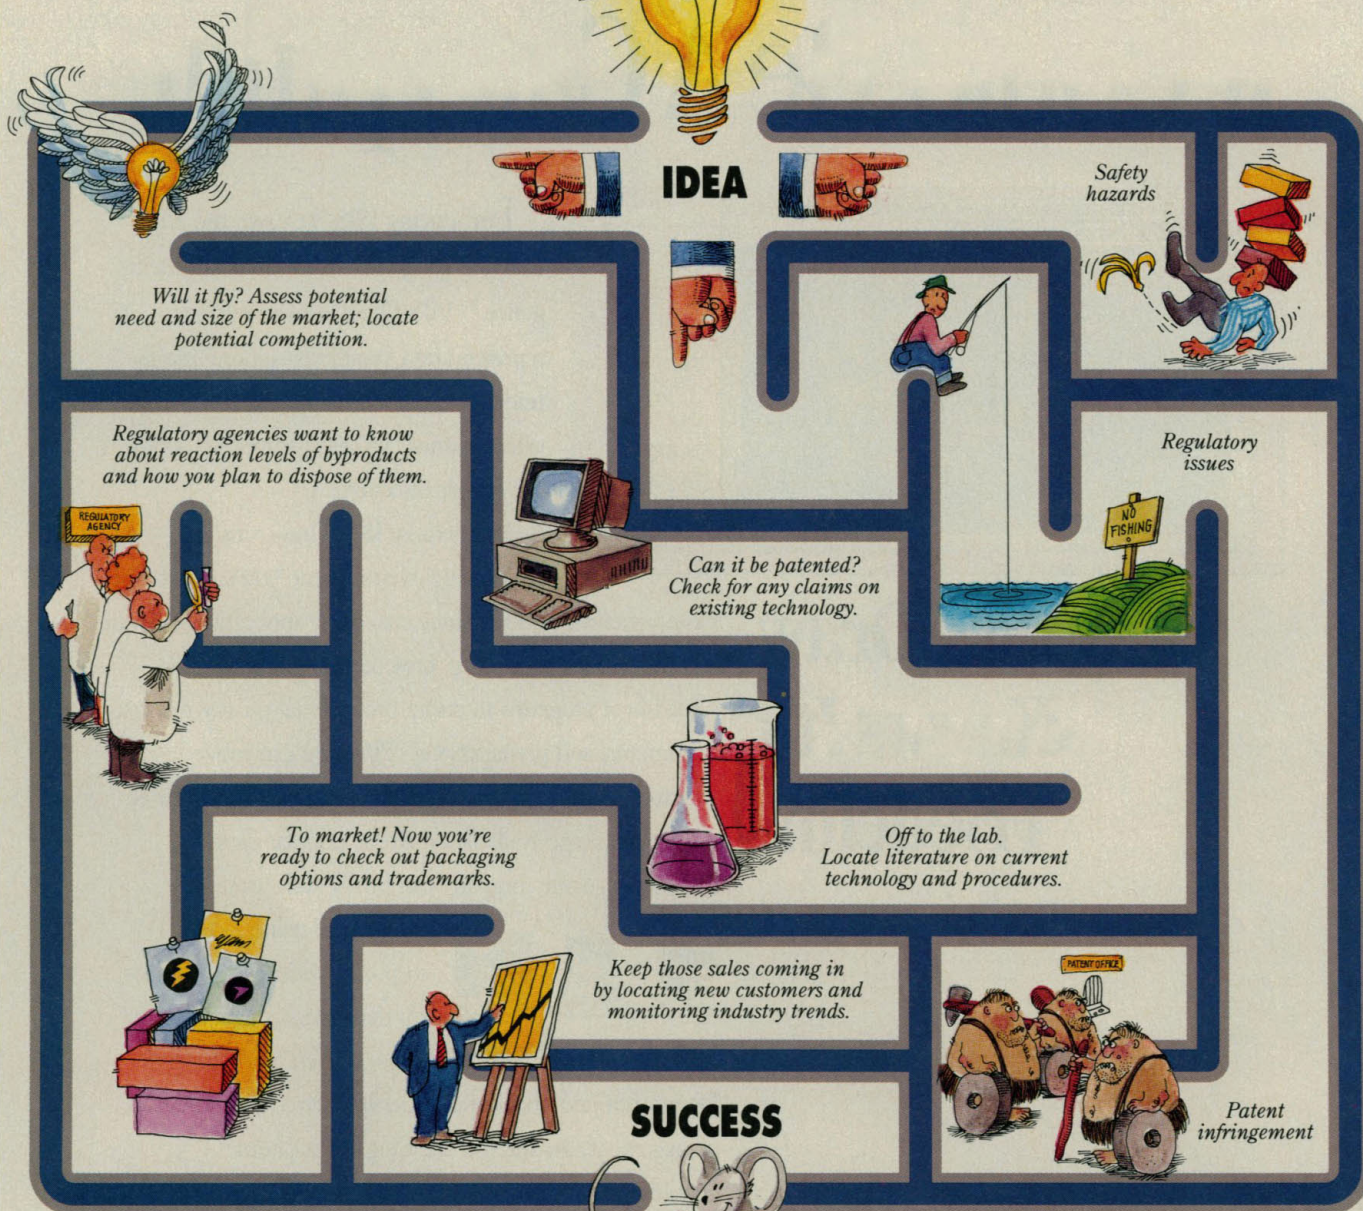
IDEA

Safety hazards

Will it fly? Assess potential need and size of the market; locate potential competition.

Regulatory agencies want to know about reaction levels of byproducts and how you plan to dispose of them.

REGULATORY AGENCY

Regulatory issues

NO FISHING

Can it be patented? Check for any claims on existing technology.

To market! Now you're ready to check out packaging options and trademarks.

Off to the lab. Locate literature on current technology and procedures.

Keep those sales coming in by locating new customers and monitoring industry trends.

PATENT OFFICE

SUCCESS

Patent infringement